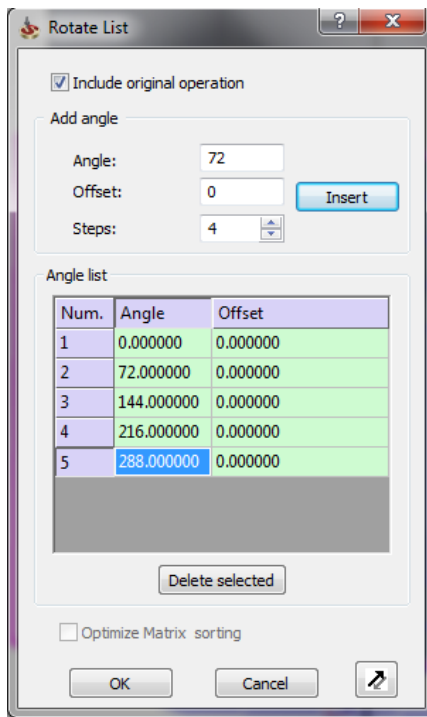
Rotate List

?

x

Include original operation

Add angle

Angle: 72

Offset: 0

Steps: 4

Insert

Angle list

| Num. | Angle | Offset |
|---|---|---|
| 1 | 0.000000 | 0.000000 |
| 2 | 72.000000 | 0.000000 |
| 3 | 144.000000 | 0.000000 |
| 4 | 216.000000 | 0.000000 |
| 5 | 288.000000 | 0.000000 |

Delete selected

Optimize Matrix sorting

OK

Cancel